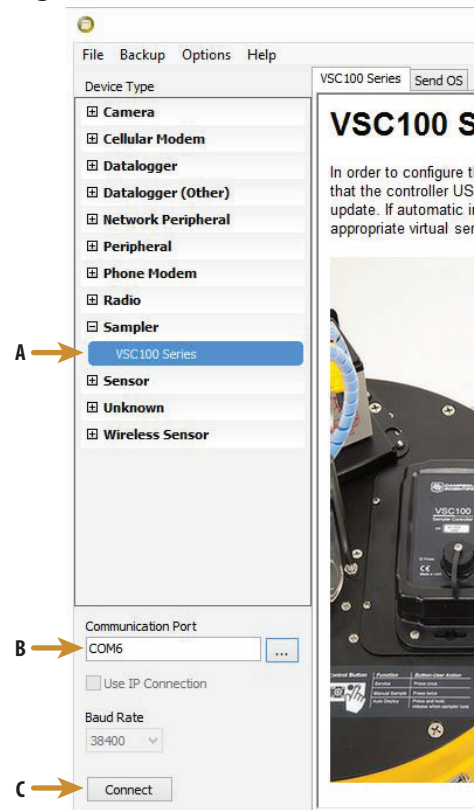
File Backup Options Help

Device Type

⊞ Camera
⊞ Cellular Modem
⊞ Datalogger
⊞ Datalogger (Other)
⊞ Network Peripheral
⊞ Peripheral
⊞ Phone Modem
⊞ Radio
⊟ Sampler
VSC100 Series
⊞ Sensor
⊞ Unknown
⊞ Wireless Sensor

A

Communication Port
COM6
...

B

Use IP Connection

Baud Rate
38400

C

Connect

VSC100 Series | Send OS

VSC100 S

In order to configure t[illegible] that the controller US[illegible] update. If automatic i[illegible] appropriate virtual ser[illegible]

VSC100
CE

Control Button | Function | Button User Action
Service | Press once
Manual Sample | Press twice
Auto Deploy | Press and hold, release when sampler runs